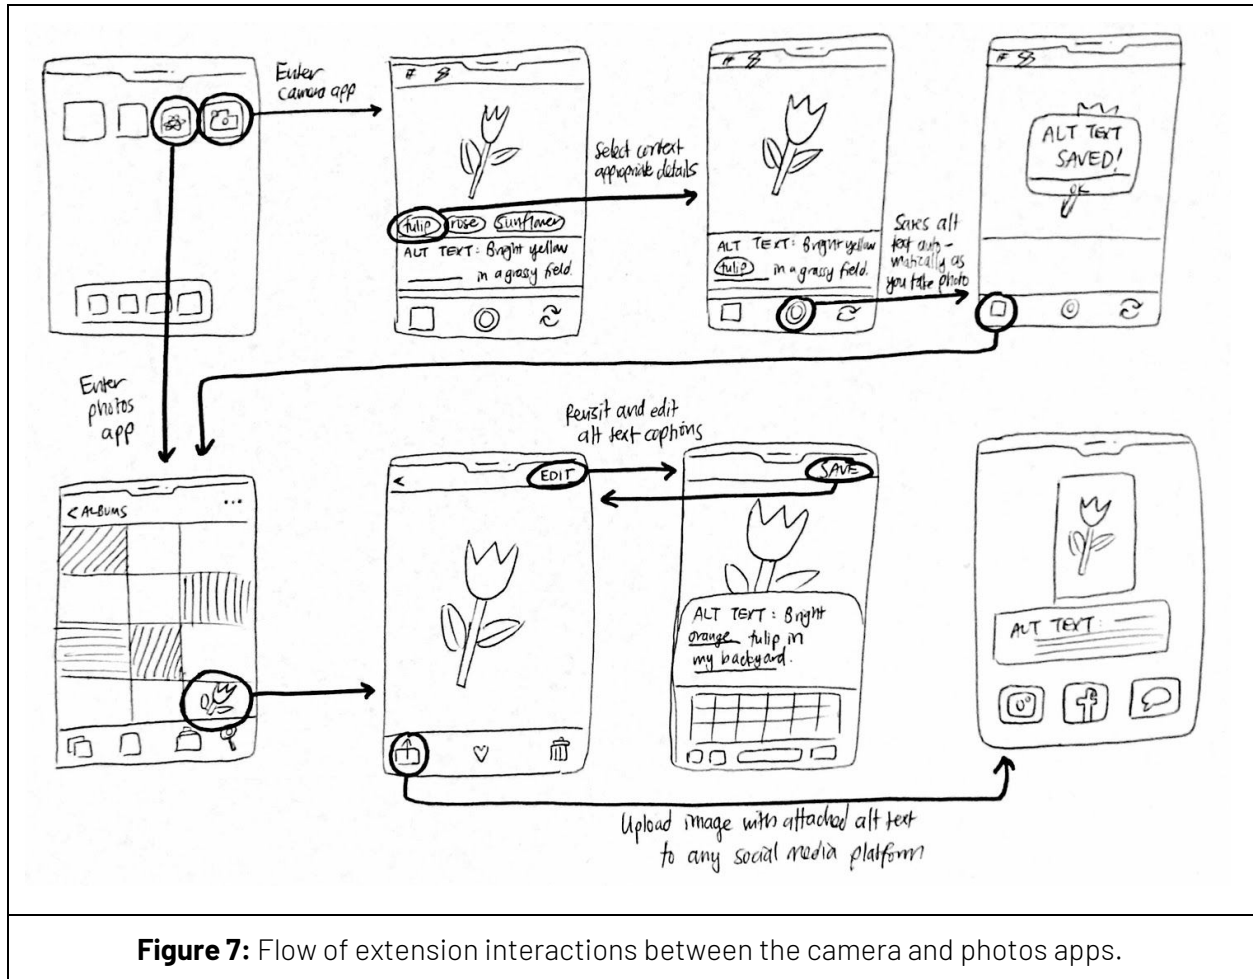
Enter camera app

Select context appropriate details

tulip rose sunflower

ALT TEXT: Bright yellow ______ in a grassy field.

ALT TEXT: Bright yellow tulip in a grassy field.

Saves alt text automatically as you take photo

ALT TEXT SAVED!

Enter photos app

< ALBUMS

Revisit and edit alt text captions

< EDIT

SAVE

ALT TEXT: Bright orange tulip in my backyard.

ALT TEXT:

Upload image with attached alt text to any social media platform

**Figure 7:** Flow of extension interactions between the camera and photos apps.